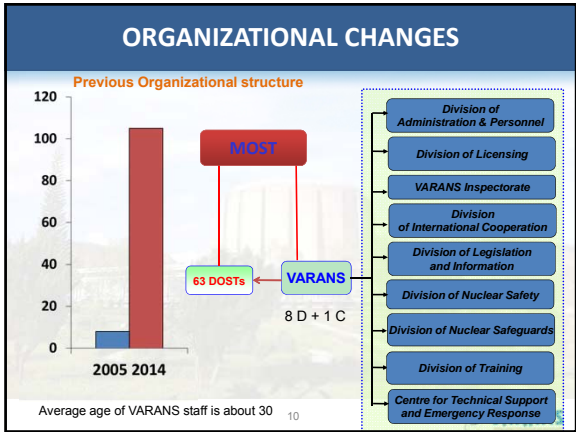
ORGANIZATIONAL CHANGES

Previous Organizational structure

120
100
80
60
40
20
0

2005 2014

MOST

63 DOSTs

VARANS

8 D + 1 C

Division of Administration & Personnel

Division of Licensing

VARANS Inspectorate

Division of International Cooperation

Division of Legislation and Information

Division of Nuclear Safety

Division of Nuclear Safeguards

Division of Training

Centre for Technical Support and Emergency Response

Average age of VARANS staff is about 30

10